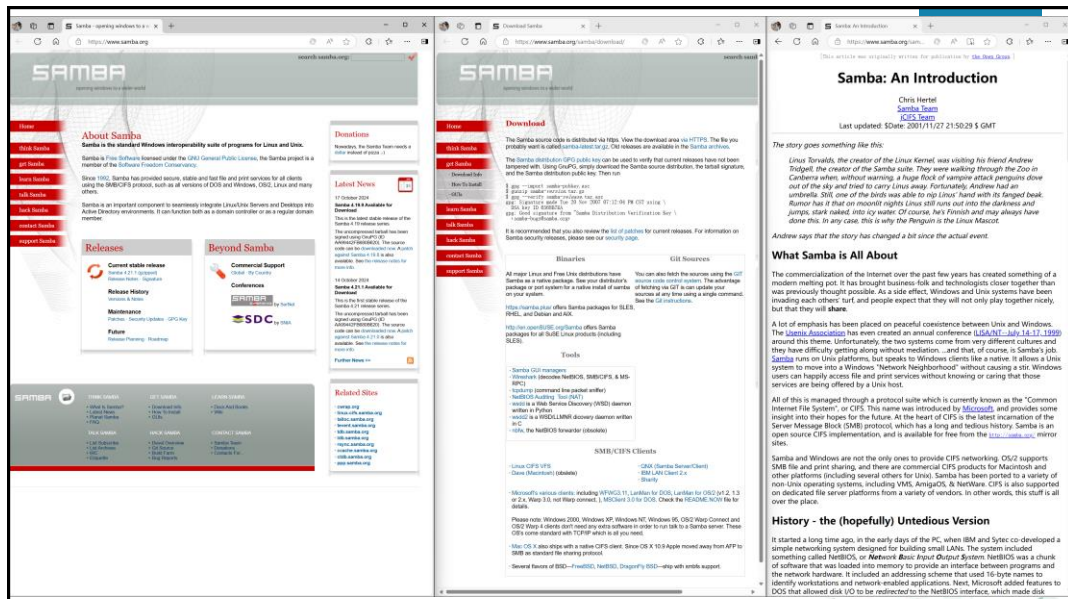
Samba - opening windows to a w
https://www.samba.org

SAMBA
opening windows to a wider world

search samba.org:

Home
think Samba
get Samba
learn Samba
talk Samba
hack Samba
contact Samba
support Samba

About Samba

Samba is the standard Windows interoperability suite of programs for Linux and Unix.

Samba is Free Software licensed under the GNU General Public License, the Samba project is a member of the Software Freedom Conservancy.

Since 1992, Samba has provided secure, stable and fast file and print services for all clients using the SMB/CIFS protocol, such as all versions of DOS and Windows, OS/2, Linux and many others.

Samba is an important component to seamlessly integrate Linux/Unix Servers and Desktops into Active Directory environments. It can function both as a domain controller or as a regular domain member.

Releases

Current stable release
Samba 4.21.1 (gzipped)
Release Notes · Signature

Release History
Versions & Notes

Maintenance
Patches · Security Updates · GPG Key

Future
Release Planning · Roadmap

Beyond Samba

Commercial Support
Global · By Country

Conferences

SDC

Donations

Nowadays, the Samba Team needs a dollar instead of pizza ;-)

Latest News

17 October 2024
Samba 4.19.9 Available for Download

14 October 2024
Samba 4.21.1 Available for Download

Further News >>

Related Sites

Download Samba
https://www.samba.org/samba/download/

Download

The Samba source code is distributed via https. View the download area via HTTPS. The file you probably want is called samba-latest.tar.gz. Old releases are available in the Samba archives.

The Samba distribution GPG public key can be used to verify that current releases have not been tampered with. Using GnuPG, simply download the Samba source distribution, the tarball signature, and the Samba distribution GPG public key. Then run

It is recommended that you also review the list of patches for current releases. For information on Samba security releases, please see our security page.

Binaries

All major Linux and Free Unix distributions have Samba as a native package. See your distributor's package or port system for a native install of samba on your system.

Git Sources

You can also fetch the sources using the GIT source code control system. The advantage of fetching via GIT is that you can update your sources at any time using a single command. See the Git instructions.

Tools

SMB/CIFS Clients

Samba: An Introduction
https://www.samba.org/sam...

Samba: An Introduction

Chris Hertel
Samba Team
jCIFS Team
Last updated: $Date: 2001/11/27 21:50:29 $ GMT

The story goes something like this:

Linus Torvalds, the creator of the Linux Kernel, was visiting his friend Andrew Tridgell, the creator of the Samba suite. They were walking through the Zoo in Canberra when, without warning, a huge flock of vampire attack penguins dove out of the sky and tried to carry Linus away. Fortunately, Andrew had an umbrella. Still, one of the birds was able to nip Linus' hand with its fanged beak. Rumor has it that on moonlit nights Linus still runs out into the darkness and jumps, stark naked, into icy water. Of course, he's Finnish and may always have done this. In any case, this is why the Penguin is the Linux Mascot.

Andrew says that the story has changed a bit since the actual event.

What Samba is All About

The commercialization of the Internet over the past few years has created something of a modern melting pot. It has brought business-folk and technologists closer together than was previously thought possible. As a side effect, Windows and Unix systems have been invading each others' turf, and people expect that they will not only play together nicely, but that they will share.

A lot of emphasis has been placed on peaceful coexistence between Unix and Windows. The Usenix Association has even created an annual conference (LISA/NT--July 14-17, 1999) around this theme. Unfortunately, the two systems come from very different cultures and they have difficulty getting along without mediation. ...and that, of course, is Samba's job. Samba runs on Unix platforms, but speaks to Windows clients like a native. It allows a Unix system to move into a Windows "Network Neighborhood" without causing a stir. Windows users can happily access file and print services without knowing or caring that those services are being offered by a Unix host.

All of this is managed through a protocol suite which is currently known as the "Common Internet File System", or CIFS. This name was introduced by Microsoft, and provides some insight into their hopes for the future. At the heart of CIFS is the latest incarnation of the Server Message Block (SMB) protocol, which has a long and tedious history. Samba is an open source CIFS implementation, and is available for free from the http://samba.org/ mirror sites.

Samba and Windows are not the only ones to provide CIFS networking. OS/2 supports SMB file and print sharing, and there are commercial CIFS products for Macintosh and other platforms (including several others for Unix). Samba has been ported to a variety of non-Unix operating systems, including VMS, AmigaOS, & NetWare. CIFS is also supported on dedicated file server platforms from a variety of vendors. In other words, this stuff is all over the place.

History - the (hopefully) Untedious Version

It started a long time ago, in the early days of the PC, when IBM and Sytec co-developed a simple networking system designed for building small LANs. The system included something called NetBIOS, or Network Basic Input Output System. NetBIOS was a chunk of software that was loaded into memory to provide an interface between programs and the network hardware. It included an addressing scheme that used 16-byte names to identify workstations and network-enabled applications. Next, Microsoft added features to DOS that allowed disk I/O to be redirected to the NetBIOS interface, which made disk